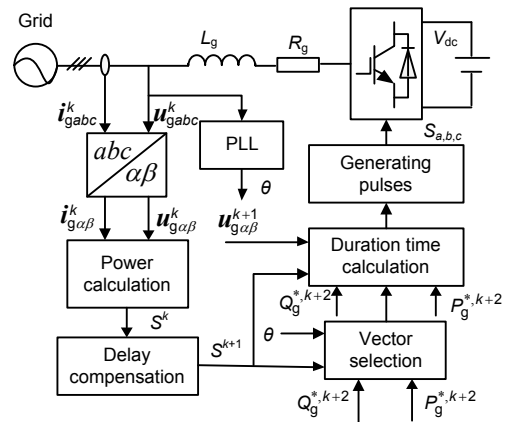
Grid

$L_g$

$R_g$

$V_{dc}$

$\boldsymbol{i}_{gabc}^k$

$\boldsymbol{u}_{gabc}^k$

PLL

$\theta$

$abc$

$\alpha\beta$

$S_{a,b,c}$

Generating pulses

$\boldsymbol{i}_{g\alpha\beta}^k$

$\boldsymbol{u}_{g\alpha\beta}^k$

$\boldsymbol{u}_{g\alpha\beta}^{k+1}$

Duration time calculation

Power calculation

$Q_g^{*,k+2}$

$P_g^{*,k+2}$

$S^k$

$S^{k+1}$

$\theta$

Delay compensation

Vector selection

$Q_g^{*,k+2}$

$P_g^{*,k+2}$